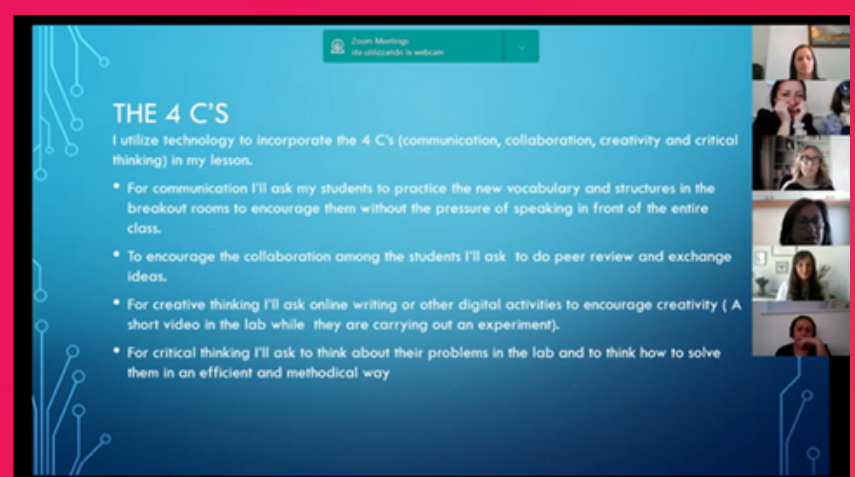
Zoom Meetings
sta utilizzando la webcam

THE 4 C'S

I utilize technology to incorporate the 4 C's (communication, collaboration, creativity and critical thinking) in my lesson.

• For communication I'll ask my students to practice the new vocabulary and structures in the breakout rooms to encourage them without the pressure of speaking in front of the entire class.

• To encourage the collaboration among the students I'll ask to do peer review and exchange ideas.

• For creative thinking I'll ask online writing or other digital activities to encourage creativity ( A short video in the lab while they are carrying out an experiment).

• For critical thinking I'll ask to think about their problems in the lab and to think how to solve them in an efficient and methodical way